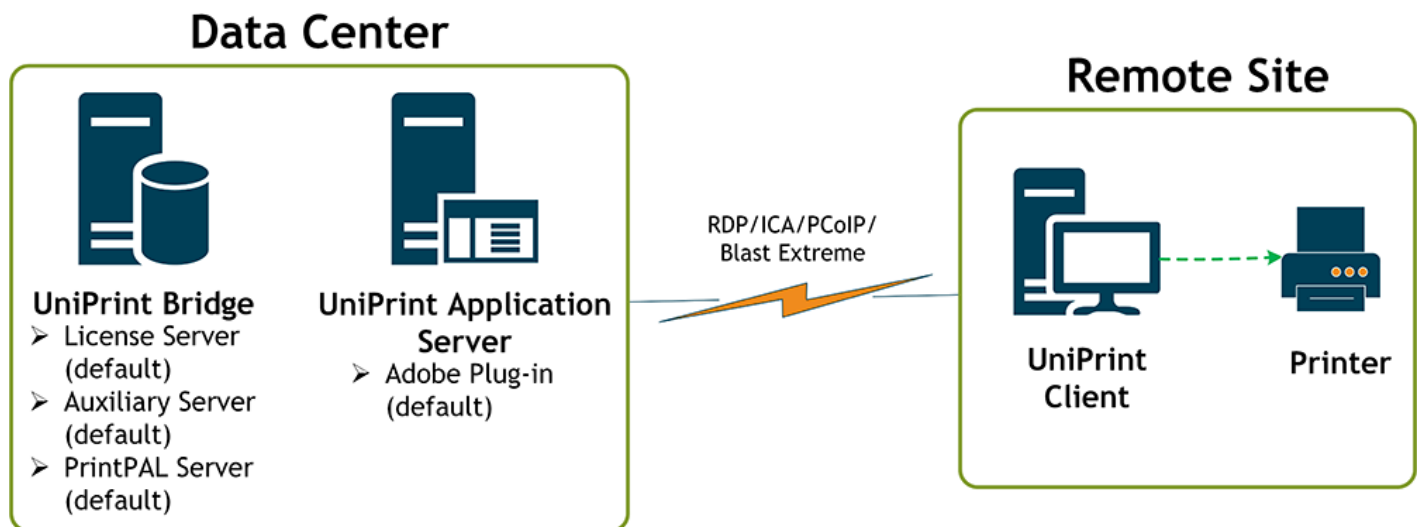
Data Center

UniPrint Bridge
➢ License Server (default)
➢ Auxiliary Server (default)
➢ PrintPAL Server (default)

UniPrint Application Server
➢ Adobe Plug-in (default)

RDP/ICA/PCoIP/ Blast Extreme

Remote Site

UniPrint Client

Printer